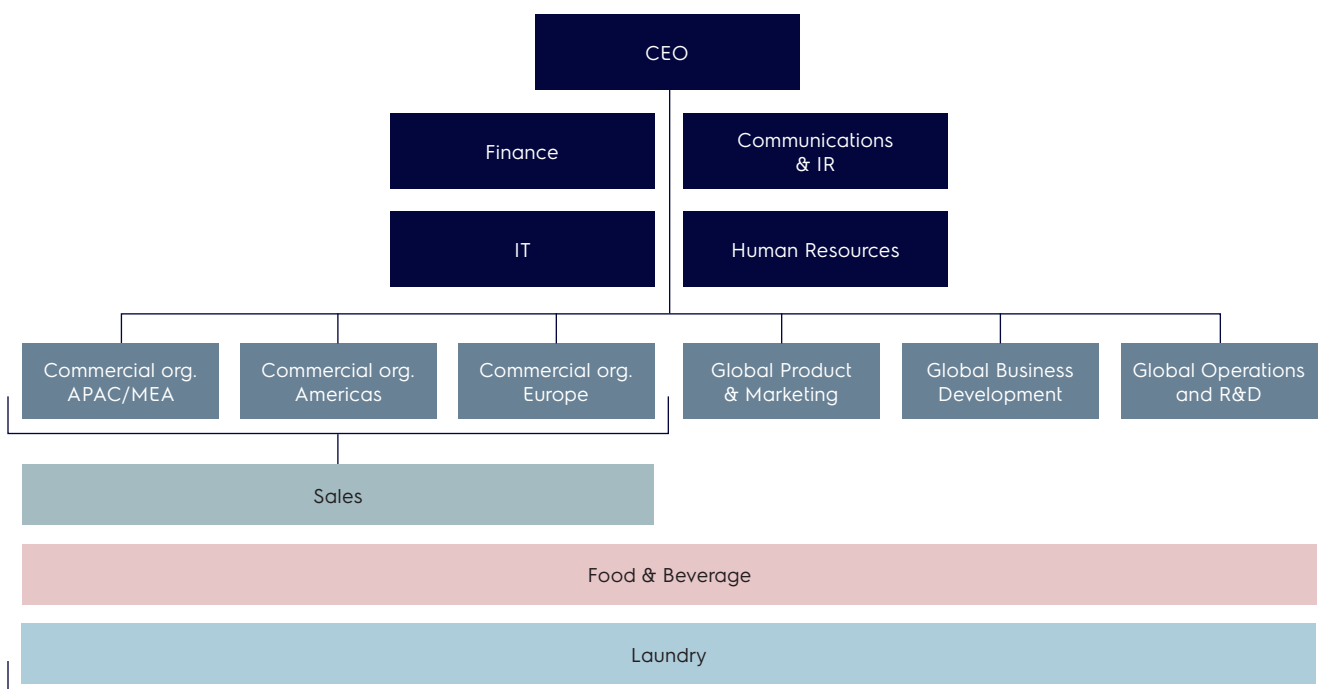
CEO

Finance

Communications & IR

IT

Human Resources

Commercial org. APAC/MEA

Commercial org. Americas

Commercial org. Europe

Global Product & Marketing

Global Business Development

Global Operations and R&D

Sales

Food & Beverage

Laundry